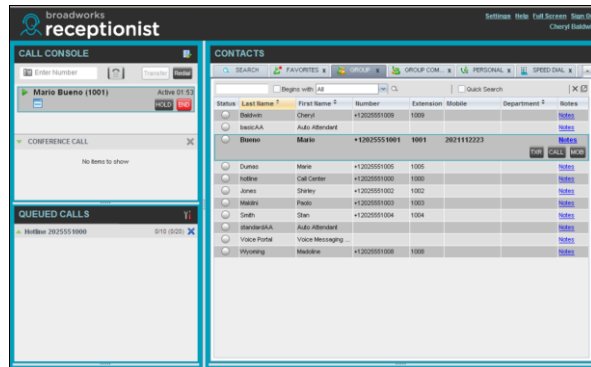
broadworks receptionist

Settings Help Full Screen Sign O
Cheryl Baldw

CALL CONSOLE

Enter Number

Transfer Redial

Mario Bueno (1001) Active 01:53

HOLD END

CONFERENCE CALL

No items to show

QUEUED CALLS

Hotline 2025551000 0/10 (0/20)

CONTACTS

SEARCH FAVORITES x GROUP x GROUP COM... x PERSONAL x SPEED DIAL x

Begins with All

Quick Search

| Status | Last Name | First Name | Number | Extension | Mobile | Department | Notes |
|---|---|---|---|---|---|---|---|
| | Baldwin | Cheryl | +12025551009 | 1009 | | | Notes |
| | basicAA | Auto Attendant | | | | | Notes |
| | Bueno | Mario | +12025551001 | 1001 | 2021112223 | | Notes |
| | Dumas | Marie | +12025551005 | 1005 | | | Notes |
| | hotline | Call Center | +12025551000 | 1000 | | | Notes |
| | Jones | Shirley | +12025551002 | 1002 | | | Notes |
| | Maldini | Paolo | +12025551003 | 1003 | | | Notes |
| | Smith | Stan | +12025551004 | 1004 | | | Notes |
| | standardAA | Auto Attendant | | | | | Notes |
| | Voice Portal | Voice Messaging ... | | | | | Notes |
| | Wyoming | Madoline | +12025551008 | 1008 | | | Notes |

TXR CALL MOB